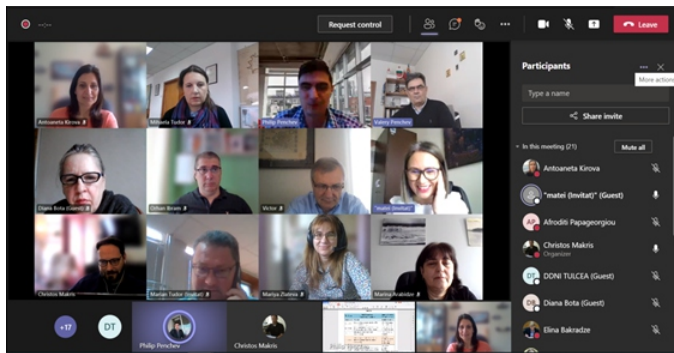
Request control

Leave

Participants

More actions

Type a name

Share invite

In this meeting (21)

Mute all

Antoaneta Kirova

"matei (Invitat)" (Guest)

Afroditi Papageorgiou

Christos Makris
Organizer

DDNI TULCEA (Guest)

Diana Bota (Guest)

Elina Bakradze

Antoaneta Kirova

Mihaela Tudor

Philip Penchev

Valery Penchev

Diana Bota (Guest)

Ciltan Bicen

Victor

"matei (Invitat)"

Christos Makris

Marian Tudor (Invitat)

Mariya Zlobina

Marina Anatolev

+17

DT

Philip Penchev

Christos Makris